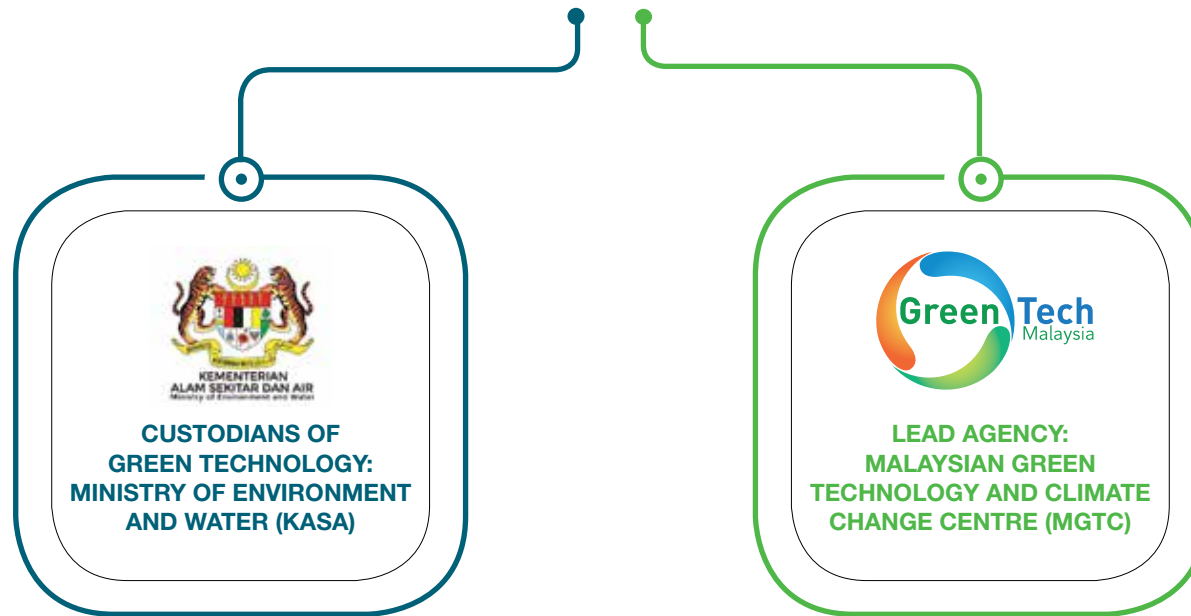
KEMENTERIAN
ALAM SEKITAR DAN AIR
Ministry of Environment and Water

CUSTODIANS OF GREEN TECHNOLOGY: MINISTRY OF ENVIRONMENT AND WATER (KASA)

Green Tech
Malaysia

LEAD AGENCY: MALAYSIAN GREEN TECHNOLOGY AND CLIMATE CHANGE CENTRE (MGTC)